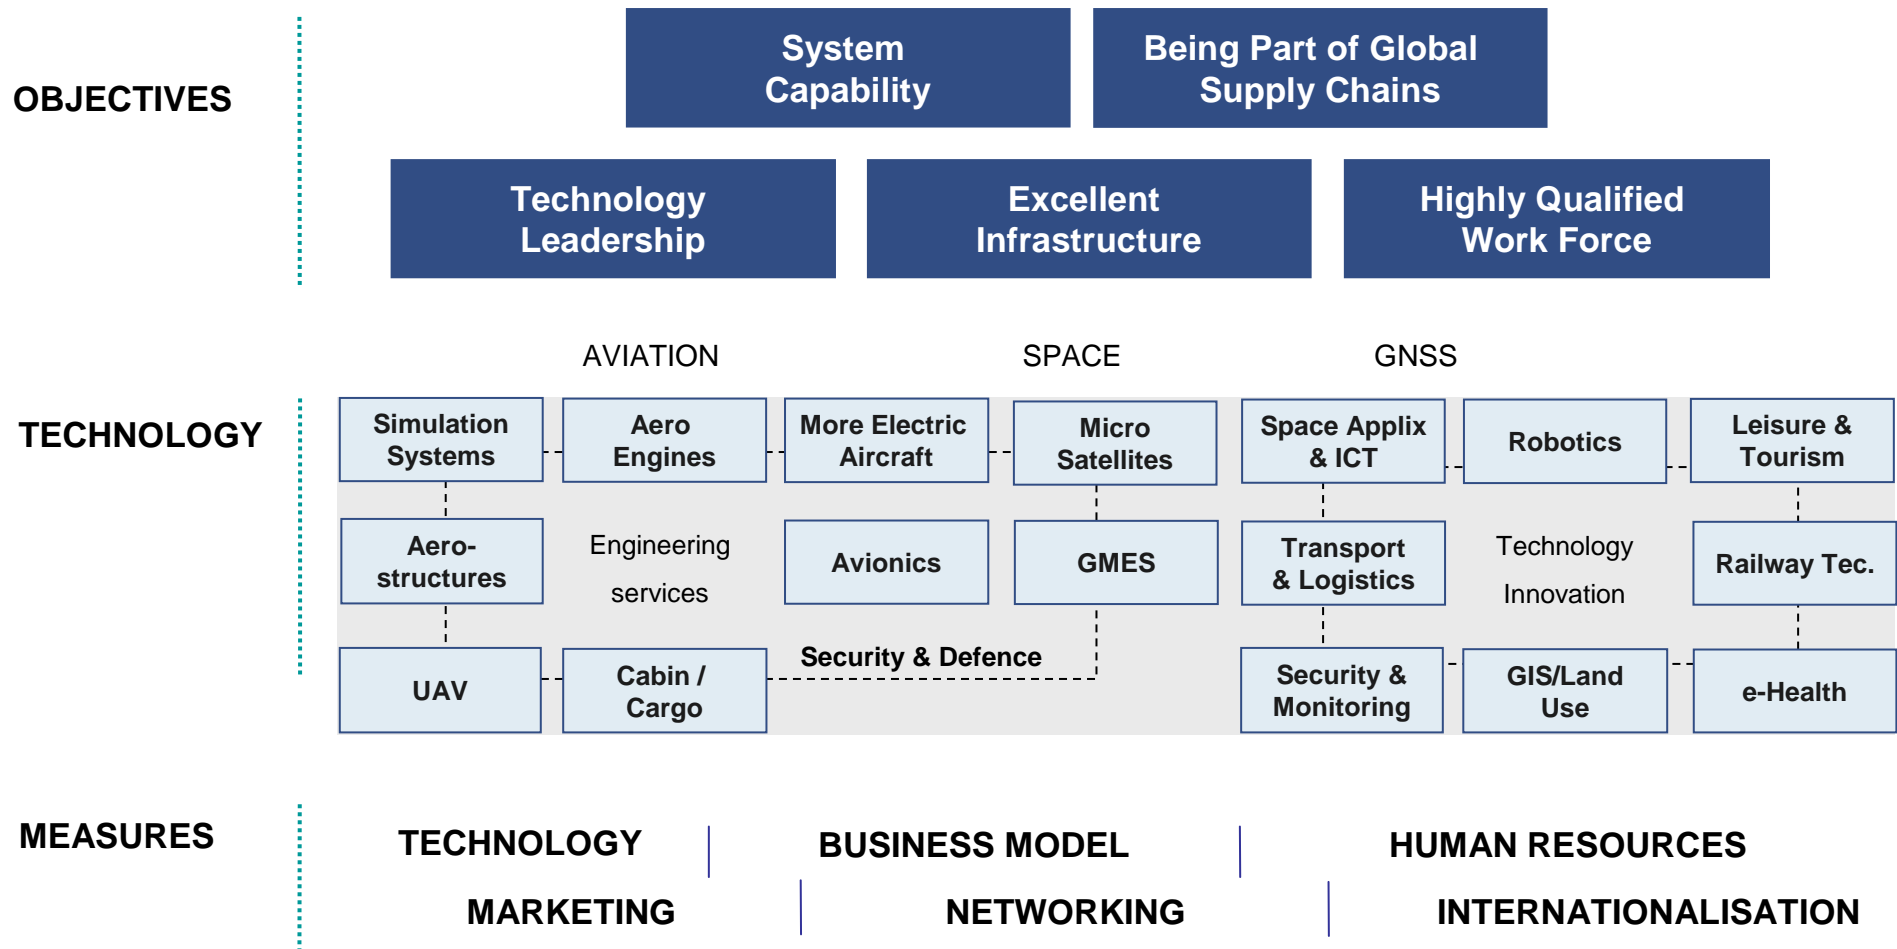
OBJECTIVES

System Capability

Being Part of Global Supply Chains

Technology Leadership

Excellent Infrastructure

Highly Qualified Work Force

AVIATION

SPACE

GNSS

TECHNOLOGY

Simulation Systems

Aero Engines

More Electric Aircraft

Micro Satellites

Space Applix & ICT

Robotics

Leisure & Tourism

Aero-structures

Engineering services

Avionics

GMES

Transport & Logistics

Technology Innovation

Railway Tec.

UAV

Cabin / Cargo

Security & Defence

Security & Monitoring

GIS/Land Use

e-Health

MEASURES

TECHNOLOGY

BUSINESS MODEL

HUMAN RESOURCES

MARKETING

NETWORKING

INTERNATIONALISATION